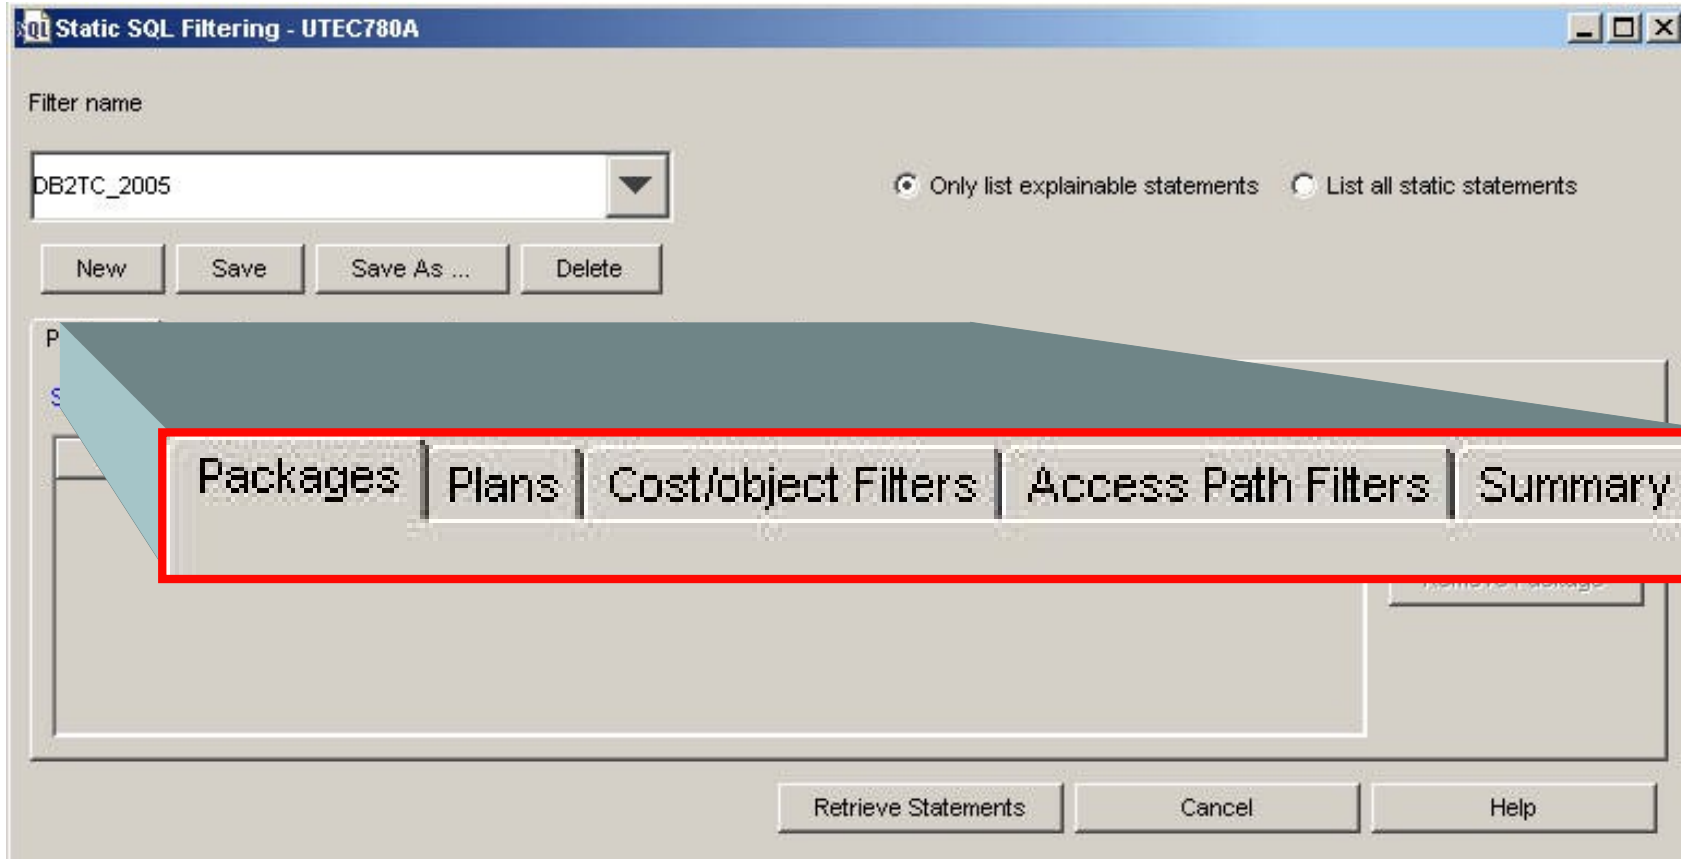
Static SQL Filtering - UTEC780A

Filter name

DB2TC_2005

Only list explainable statements

List all static statements

New

Save

Save As ...

Delete

P

S

Packages

Plans

Cost/object Filters

Access Path Filters

Summary

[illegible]

Retrieve Statements

Cancel

Help